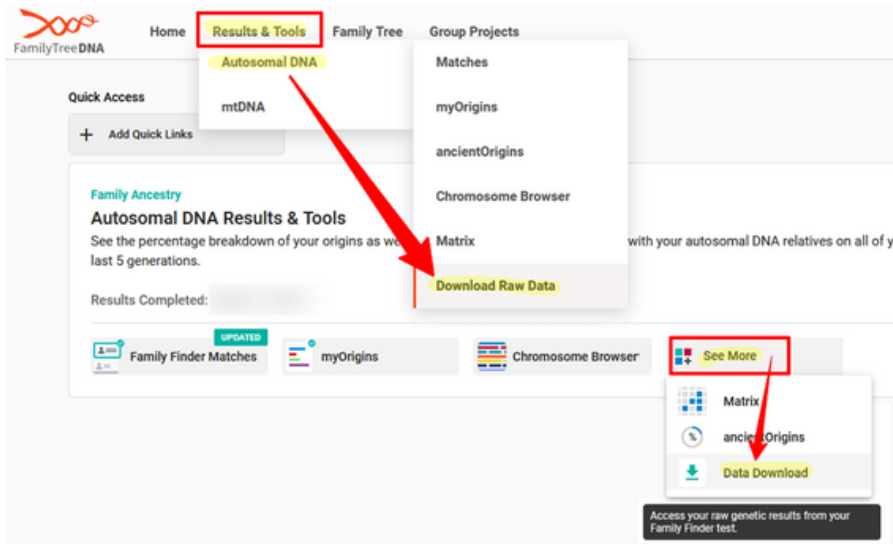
FamilyTreeDNA

Home Results & Tools Family Tree Group Projects

Autosomal DNA

mtDNA

Matches

myOrigins

ancientOrigins

Chromosome Browser

Matrix

Download Raw Data

Quick Access

Add Quick Links

Family Ancestry

Autosomal DNA Results & Tools

See the percentage breakdown of your origins as we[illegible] with your autosomal DNA relatives on all of y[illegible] last 5 generations.

Results Completed:

UPDATED

Family Finder Matches

myOrigins

Chromosome Browser

See More

Matrix

ancientOrigins

Data Download

Access your raw genetic results from your Family Finder test.